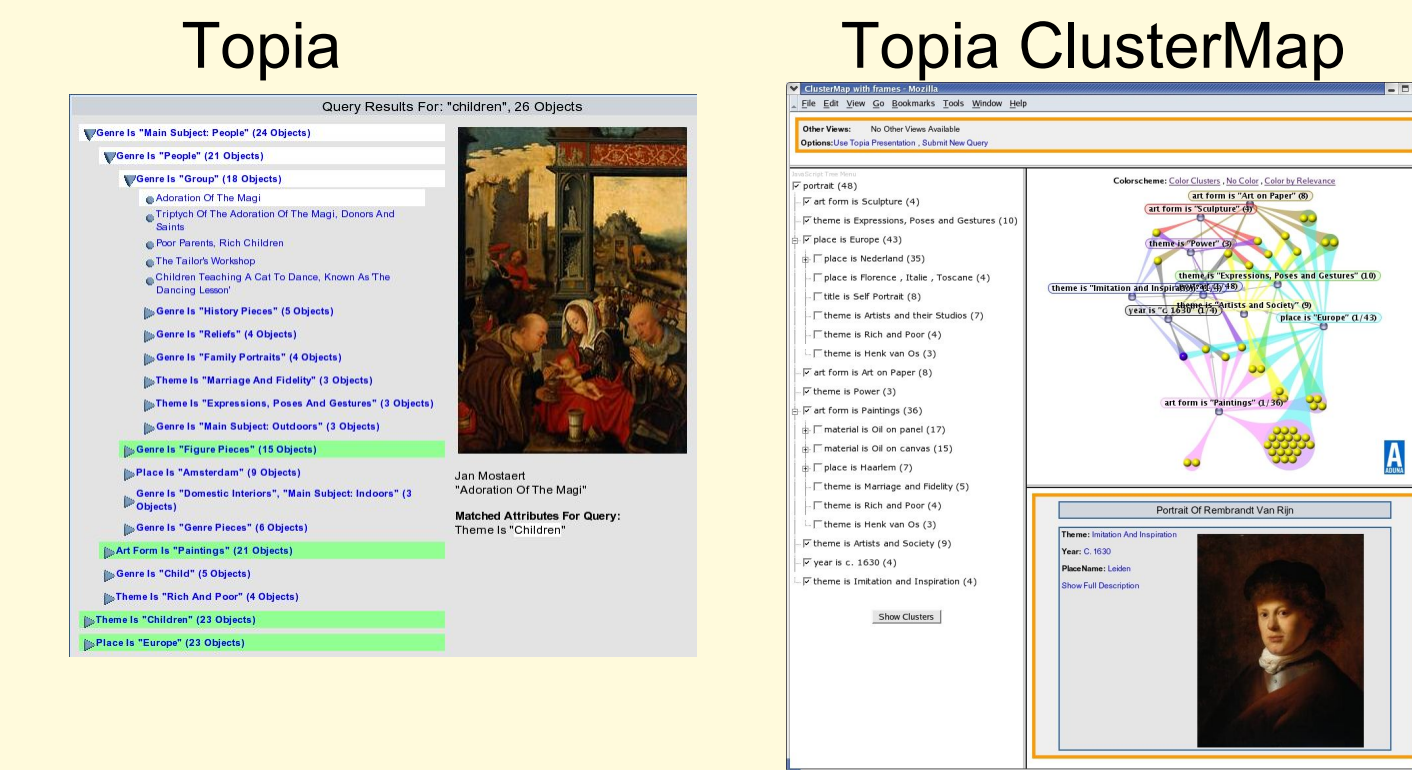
Topia

Query Results For: "children", 26 Objects

Genre Is "Main Subject: People" (24 Objects)
Genre Is "People" (21 Objects)
Genre Is "Group" (18 Objects)
Adoration Of The Magi
Triptych Of The Adoration Of The Magi, Donors And Saints
Poor Parents, Rich Children
The Tailor's Workshop
Children Teaching A Cat To Dance, Known As 'The Dancing Lesson'
Genre Is "History Pieces" (5 Objects)
Genre Is "Reliefs" (4 Objects)
Genre Is "Family Portraits" (4 Objects)
Theme Is "Marriage And Fidelity" (3 Objects)
Theme Is "Expressions, Poses And Gestures" (3 Objects)
Genre Is "Main Subject: Outdoors" (3 Objects)
Genre Is "Figure Pieces" (15 Objects)
Place Is "Amsterdam" (9 Objects)
Genre Is "Domestic Interiors", "Main Subject: Indoors" (3 Objects)
Genre Is "Genre Pieces" (6 Objects)
Art Form Is "Paintings" (21 Objects)
Genre Is "Child" (5 Objects)
Theme Is "Rich And Poor" (4 Objects)
Theme Is "Children" (23 Objects)
Place Is "Europe" (23 Objects)

Jan Mostaert
"Adoration Of The Magi"

Matched Attributes For Query:
Theme Is "Children"

Topia ClusterMap

ClusterMap with frames - Mozilla
File Edit View Go Bookmarks Tools Window Help

Other Views: No Other Views Available
Options: Use Topia Presentation , Submit New Query

JavaScript Tree Menu
portrait (48)
art form is Sculpture (4)
theme is Expressions, Poses and Gestures (10)
place is Europe (43)
place is Nederland (35)
place is Florence , Italie , Toscane (4)
title is Self Portrait (8)
theme is Artists and their Studios (7)
theme is Rich and Poor (4)
theme is Henk van Os (3)
art form is Art on Paper (8)
theme is Power (3)
art form is Paintings (36)
material is Oil on panel (17)
material is Oil on canvas (15)
place is Haarlem (7)
theme is Marriage and Fidelity (5)
theme is Rich and Poor (4)
theme is Henk van Os (3)
theme is Artists and Society (9)
year is c. 1630 (4)
theme is Imitation and Inspiration (4)
Show Clusters

Colorscheme: Color Clusters , No Color , Color by Relevance
art form is "Art on Paper" (8)
art form is "Sculpture" (4)
theme is "Power" (3)
theme is "Expressions, Poses and Gestures" (10)
theme is "Imitation and Inspiration" (4)
theme is "Artists and Society" (9)
year is "c. 1630" (1/4)
place is "Europe" (1/43)
art form is "Paintings" (1/36)

Portrait Of Rembrandt Van Rijn
Theme: Imitation And Inspiration
Year: C. 1630
PlaceName: Leiden
Show Full Description